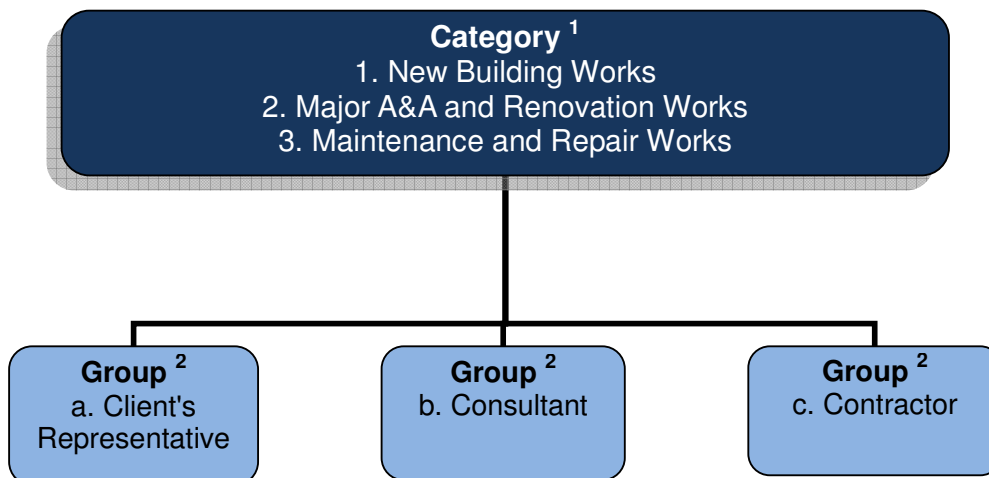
Category $^{1}$
1. New Building Works
2. Major A&A and Renovation Works
3. Maintenance and Repair Works

Group $^{2}$
a. Client's Representative

Group $^{2}$
b. Consultant

Group $^{2}$
c. Contractor